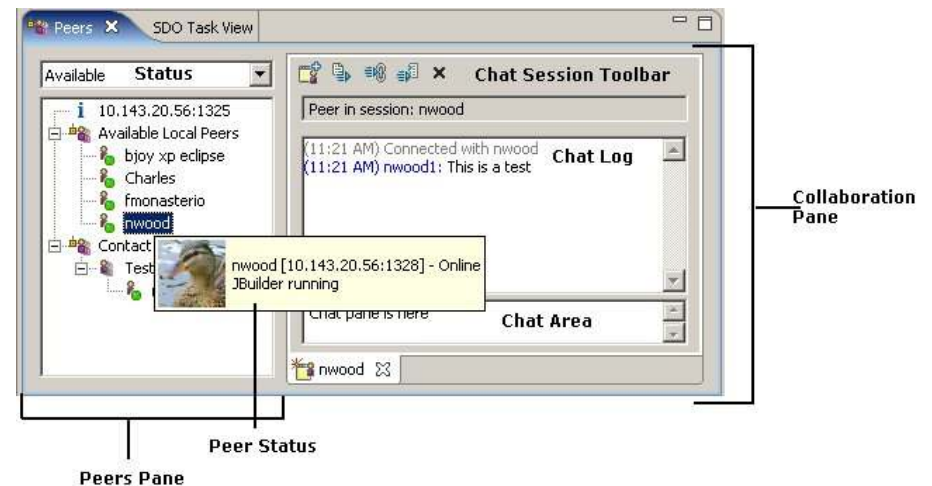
Peers SDO Task View

Available Status

10.143.20.56:1325
Available Local Peers
bjoy xp eclipse
Charles
fmonasterio
nwood
Contact
Test

nwood [10.143.20.56:1328] - Online
JBuilder running

Chat Session Toolbar

Peer in session: nwood

(11:21 AM) Connected with nwood
(11:21 AM) nwood1: This is a test

Chat Log

Chat pane is here

Chat Area

nwood

Collaboration Pane

Peer Status

Peers Pane